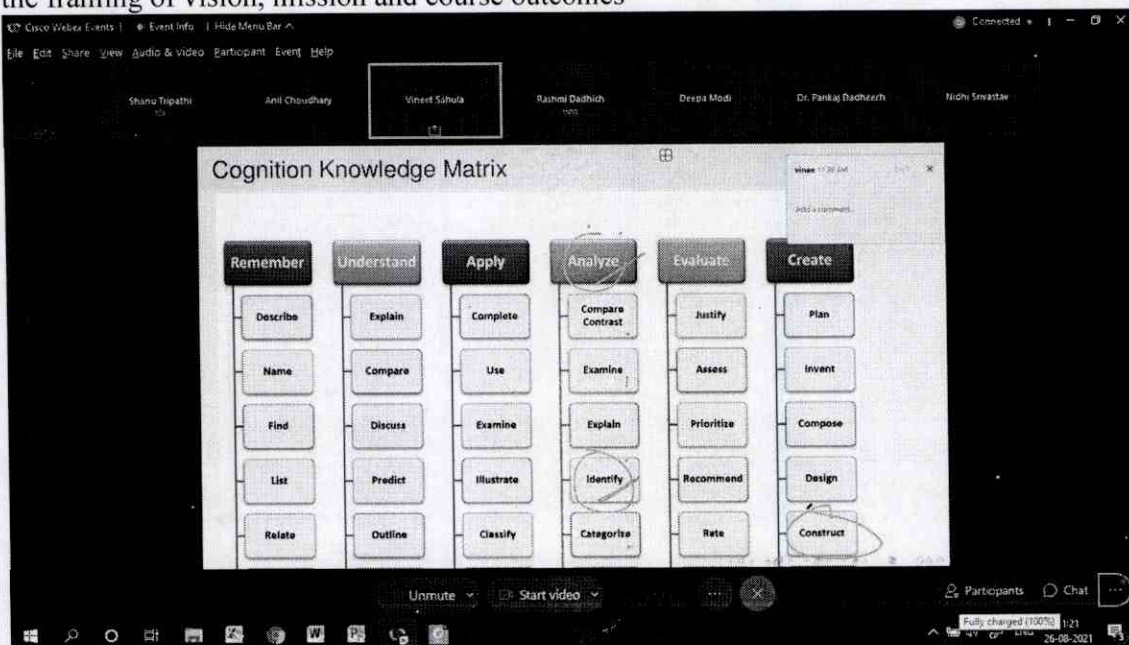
the framing of vision, mission and course outcomes

Cisco Webex Events | Event Info | Hide Menu Bar

File Edit Share View Audio & Video Participant Event Help

Connected

Shanu Tripathi
Anil Choudhary
Vineet Sahula
Rashmi Dadhich
Deepa Modi
Dr. Pankaj Dadheech
Nidhi Srivastav

Cognition Knowledge Matrix

vinee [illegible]
Add a comment

| Remember | Understand | Apply | Analyze | Evaluate | Create |
|---|---|---|---|---|---|
| Describe | Explain | Complete | Compare Contrast | Justify | Plan |
| Name | Compare | Use | Examine | Assess | Invent |
| Find | Discuss | Examine | Explain | Prioritize | Compose |
| List | Predict | Illustrate | Identify | Recommend | Design |
| Relate | Outline | Classify | Categorize | Rate | Construct |

Unmute
Start video
Participants
Chat

Fully charged (100%)
ENG
1:21
26-08-2021